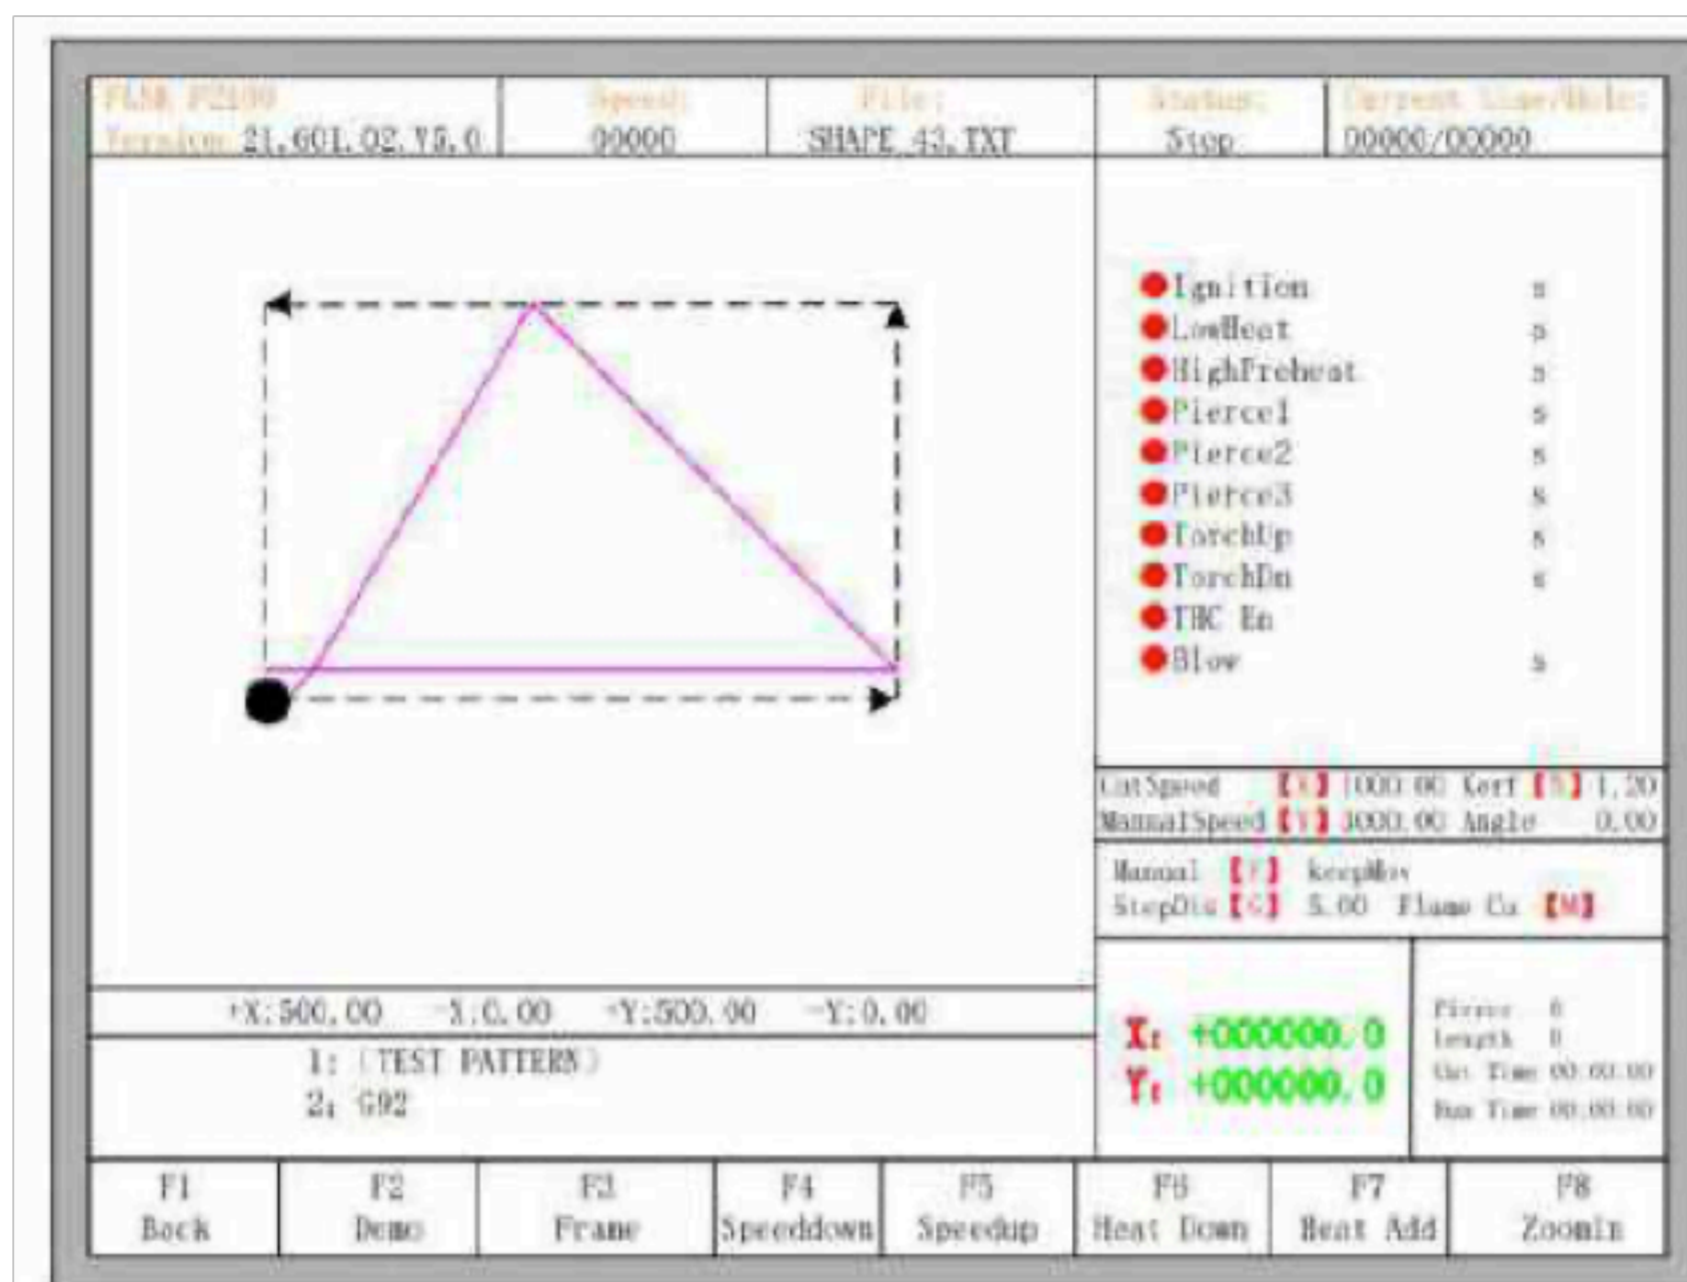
FLNK F2100
Version 21.601.02.V5.0

Speed:
00000

File:
SHAPE_43.TXT

Status:
Stop

Current Line/Hole:
00000/00000

Ignition s
LowHeat s
HighPreheat s
Pierce1 s
Pierce2 s
Pierce3 s
TorchUp s
TorchDn s
THC En
Blow s

CutSpeed [X] 1000.00 Kerf [S] 1.20
ManualSpeed [Y] 3000.00 Angle 0.00

Manual [F] KeepMov
StepDis [<] 5.00 Flame Cu [M]

+X:500.00 -X:0.00 +Y:500.00 -Y:0.00

1: (TEST PATTERN)
2: G92

X: +000000.0
Y: +000000.0

Pierce 0
Length 0
Cut Time 00:00:00
Run Time 00:00:00

| F1 Back | F2 Demo | F3 Frame | F4 Speeddown | F5 Speedup | F6 Heat Down | F7 Heat Add | F8 ZoomIn |